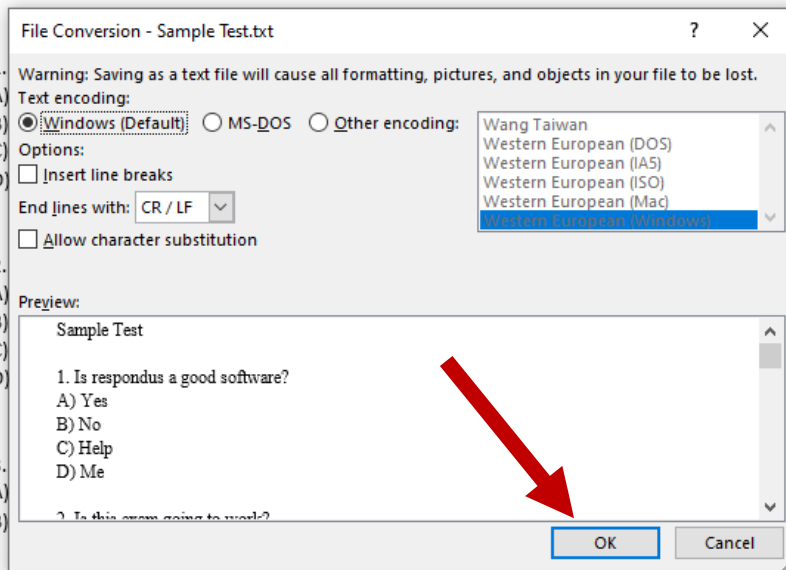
File Conversion - Sample Test.txt

?

Warning: Saving as a text file will cause all formatting, pictures, and objects in your file to be lost.

Text encoding:

Windows (Default)

MS-DOS

Other encoding:

Wang Taiwan
Western European (DOS)
Western European (IA5)
Western European (ISO)
Western European (Mac)
Western European (Windows)

Options:

Insert line breaks

End lines with: CR / LF

Allow character substitution

Preview:

Sample Test

1. Is respondus a good software?
A) Yes
B) No
C) Help
D) Me

2. Is this exam going to work?

OK

Cancel